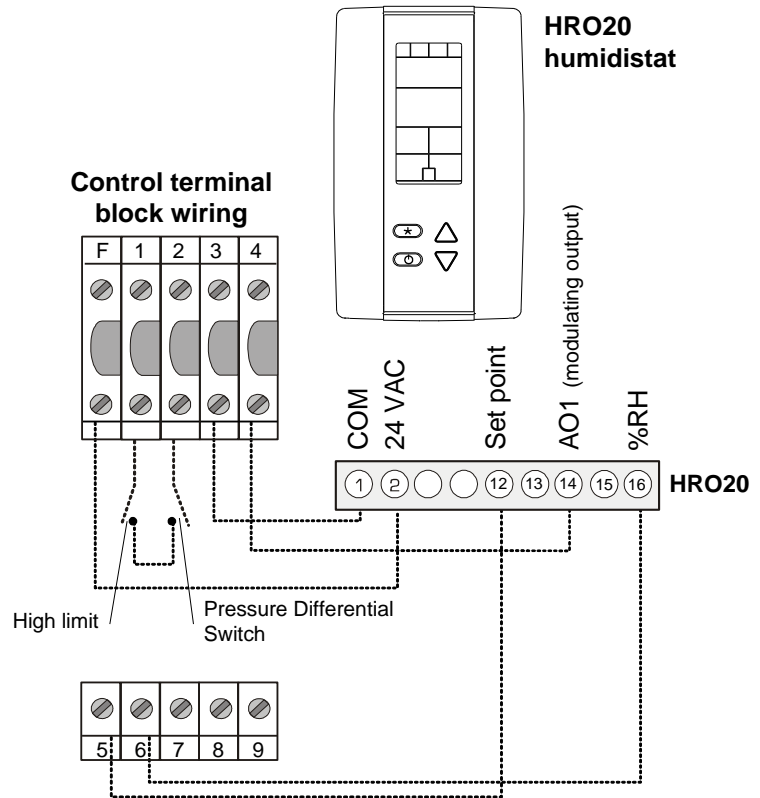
HRO20 humidistat

Control terminal block wiring

| F | 1 | 2 | 3 | 4 |
|---|---|---|---|---|

COM
24 VAC
Set point
AO1 (modulating output)
%RH

1 2 12 13 14 15 16

HRO20

High limit

Pressure Differential Switch

| 5 | 6 | 7 | 8 | 9 |
|---|---|---|---|---|